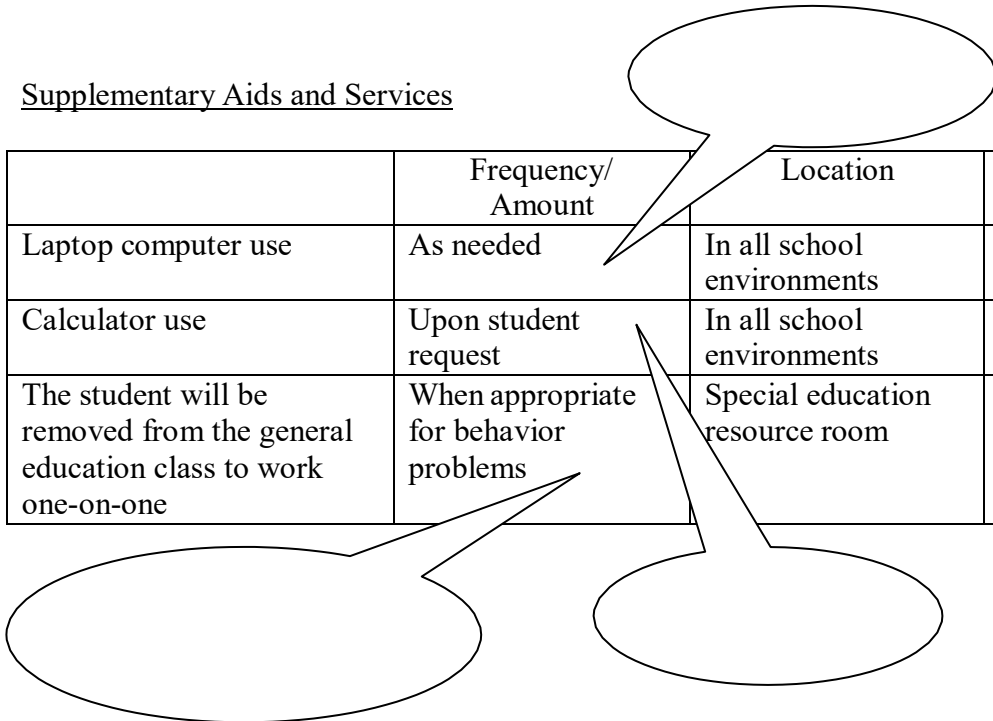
Supplementary Aids and Services

| | Frequency/ Amount | Location |
|---|---|---|
| Laptop computer use | As needed | In all school environments |
| Calculator use | Upon student request | In all school environments |
| The student will be removed from the general education class to work one-on-one | When appropriate for behavior problems | Special education resource room |